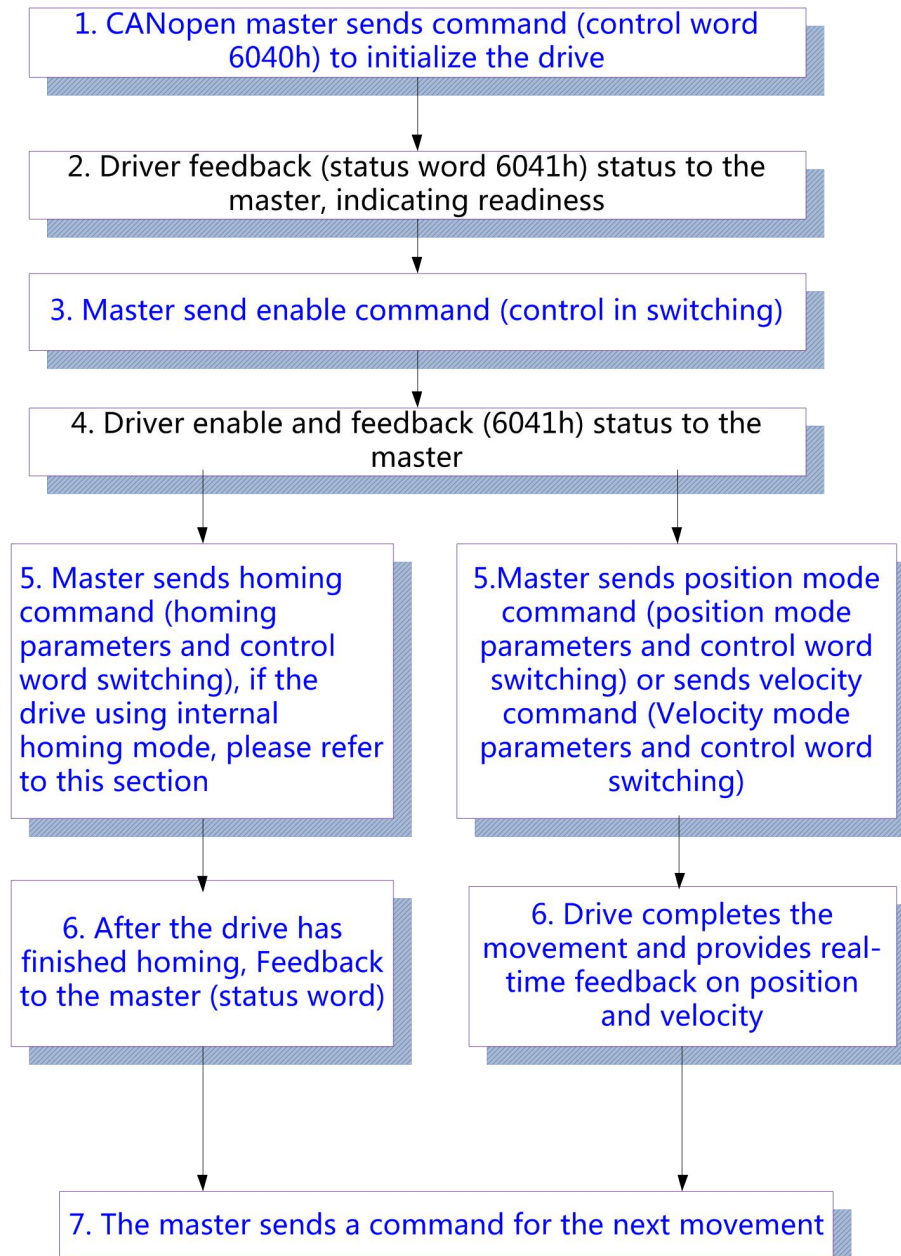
1. CANopen master sends command (control word 6040h) to initialize the drive

2. Driver feedback (status word 6041h) status to the master, indicating readiness

3. Master send enable command (control in switching)

4. Driver enable and feedback (6041h) status to the master

5. Master sends homing command (homing parameters and control word switching), if the drive using internal homing mode, please refer to this section

5.Master sends position mode command (position mode parameters and control word switching) or sends velocity command (Velocity mode parameters and control word switching)

6. After the drive has finished homing, Feedback to the master (status word)

6. Drive completes the movement and provides real-time feedback on position and velocity

7. The master sends a command for the next movement